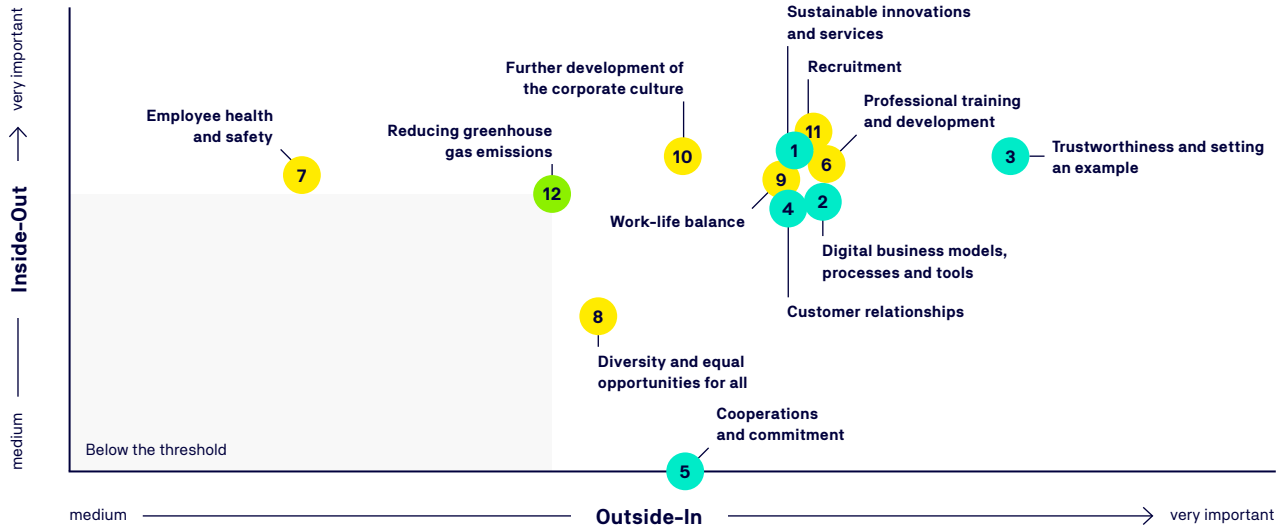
very important
Inside-Out
medium

Sustainable innovations and services

Recruitment

Further development of the corporate culture

Professional training and development

Employee health and safety

Reducing greenhouse gas emissions

11

1

6

3

Trustworthiness and setting an example

10

7

12

9

2

4

Work-life balance

Digital business models, processes and tools

Customer relationships

8

Diversity and equal opportunities for all

Cooperations and commitment

Below the threshold

5

medium
Outside-In
very important